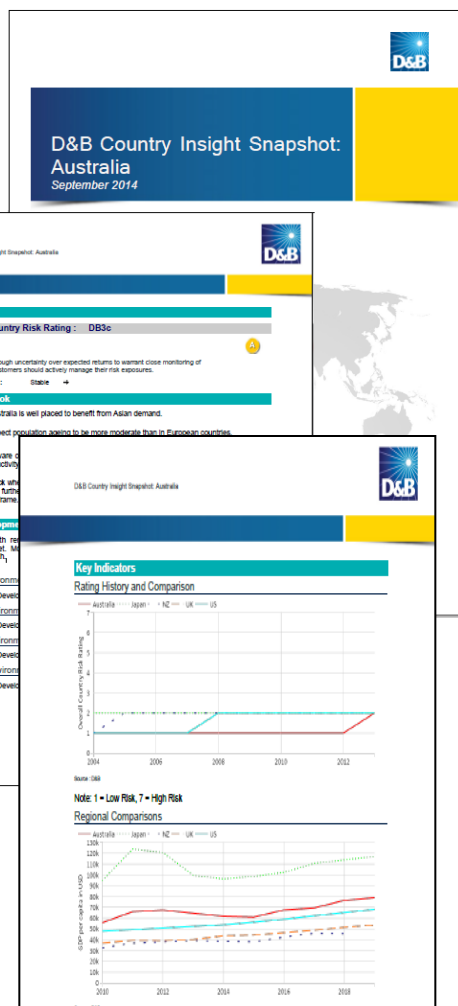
D&B

D&B Country Insight Snapshot: Australia
September 2014

ight Snapshot: Australia

D&B

ntry Risk Rating : DB3c

ough uncertainty over expected returns to warrant close monitoring of stomers should actively manage their risk exposures.

: Stable →

ok

stralia is well placed to benefit from Asian demand.

pect population ageing to be more moderate than in European countries.

D&B Country Insight Snapshot: Australia

D&B

Key Indicators

Rating History and Comparison

Australia Japan NZ UK US

Overall Country Risk Rating

7 6 5 4 3 2 1 0

2004 2006 2008 2010 2012

Source: D&B

Note: 1 = Low Risk, 7 = High Risk

Regional Comparisons

Australia Japan NZ UK US

GDP per capita in USD

130k 120k 110k 100k 90k 80k 70k 60k 50k 40k 30k 20k 10k 0k

2010 2012 2014 2016 2018